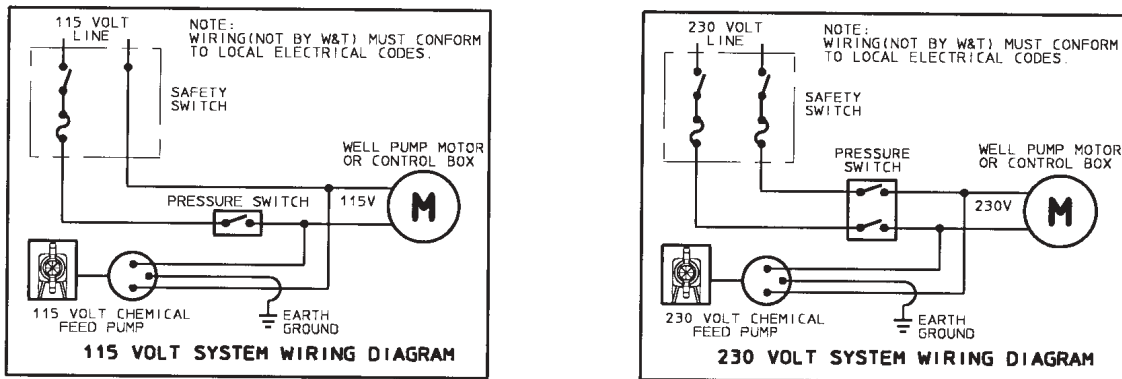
115 VOLT LINE

NOTE: WIRING(NOT BY W&T) MUST CONFORM TO LOCAL ELECTRICAL CODES.

SAFETY SWITCH

WELL PUMP MOTOR OR CONTROL BOX

PRESSURE SWITCH

115V

M

115 VOLT CHEMICAL FEED PUMP

EARTH GROUND

115 VOLT SYSTEM WIRING DIAGRAM

230 VOLT LINE

NOTE: WIRING(NOT BY W&T) MUST CONFORM TO LOCAL ELECTRICAL CODES.

SAFETY SWITCH

PRESSURE SWITCH

WELL PUMP MOTOR OR CONTROL BOX

230V

M

230 VOLT CHEMICAL FEED PUMP

EARTH GROUND

230 VOLT SYSTEM WIRING DIAGRAM